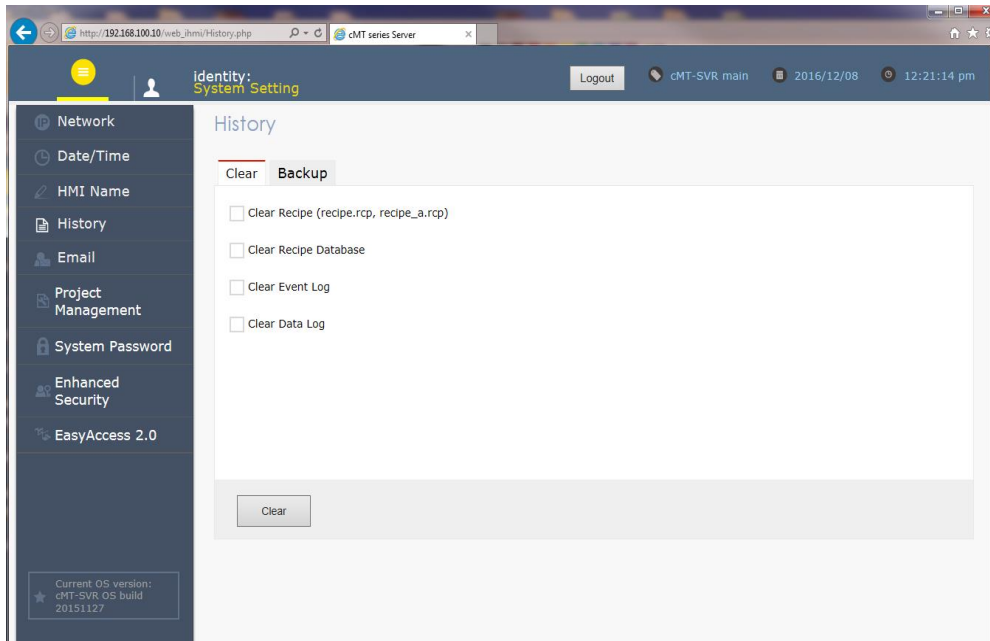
http://192.168.100.10/web_ihmi/History.php
cMT series Server

identity:
System Setting

Logout
cMT-SVR main
2016/12/08
12:21:14 pm

Network
Date/Time
HMI Name
History
Email
Project Management
System Password
Enhanced Security
EasyAccess 2.0

History

Clear
Backup

Clear Recipe (recipe.rcp, recipe_a.rcp)
Clear Recipe Database
Clear Event Log
Clear Data Log

Clear

Current OS version:
cMT-SVR OS build
20151127